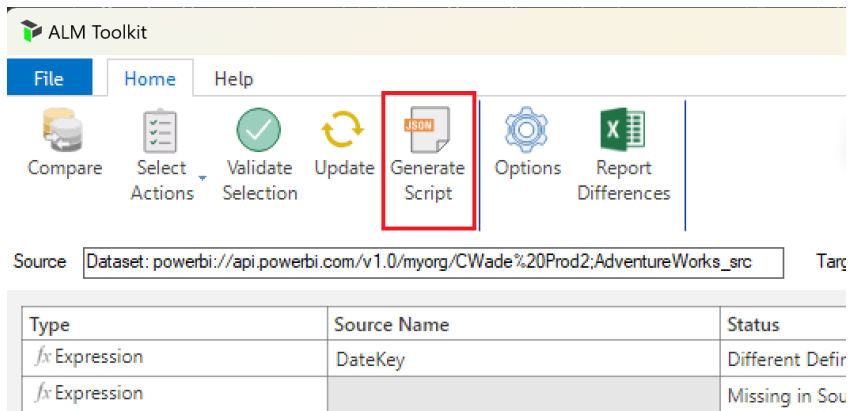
ALM Toolkit

File Home Help

Compare Select Actions Validate Selection Update JSON Generate Script Options Report Differences

Source Dataset: powerbi://api.powerbi.com/v1.0/myorg/CWade%20Prod2;AdventureWorks_src Targ

| Type | Source Name | Status |
|---|---|---|
| fx Expression | DateKey | Different Defi |
| fx Expression | | Missing in Sou |